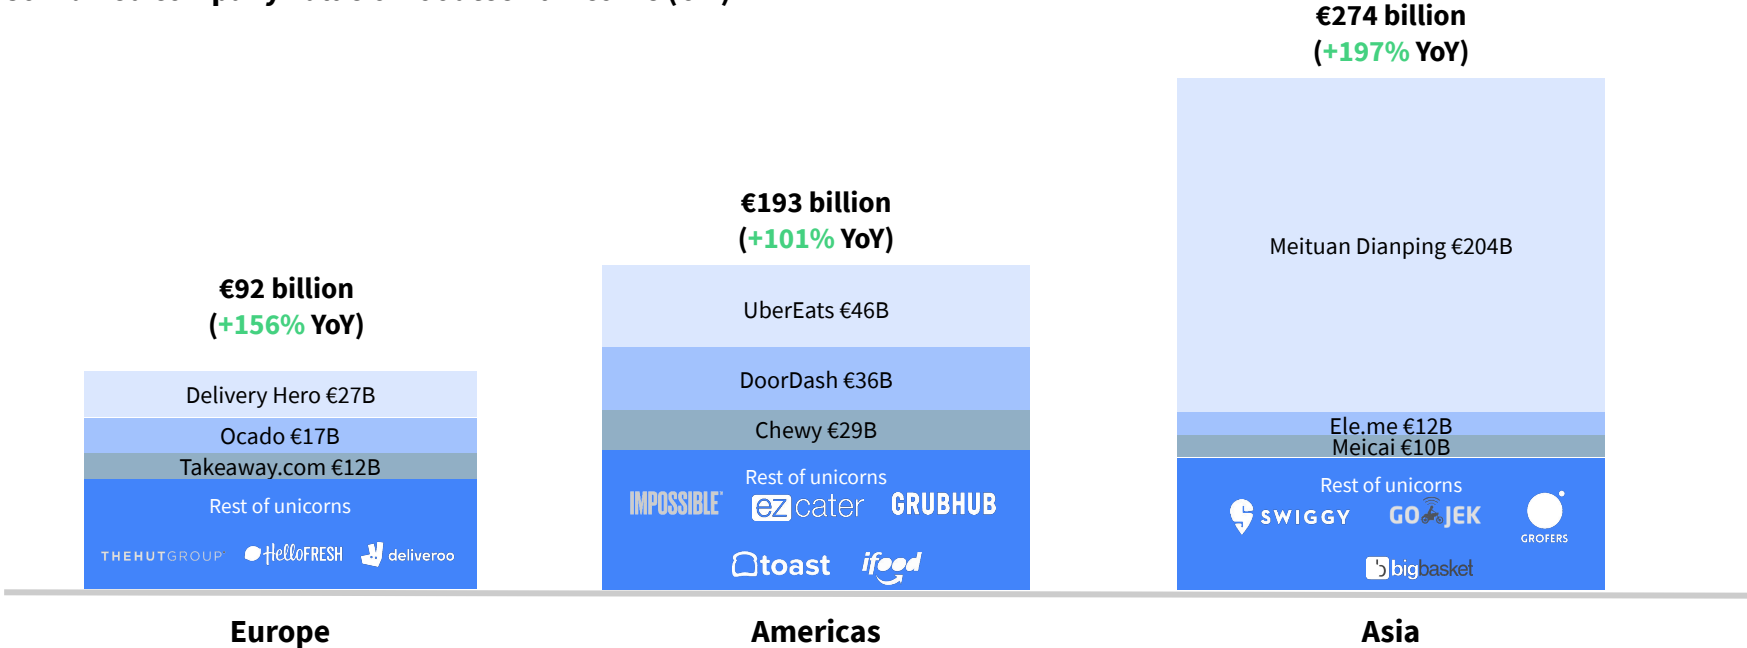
€92 billion
(+156% YoY)

Delivery Hero €27B
Ocado €17B
Takeaway.com €12B
Rest of unicorns
THEHUTGROUP HelloFRESH deliveroo

€193 billion
(+101% YoY)

UberEats €46B
DoorDash €36B
Chewy €29B
Rest of unicorns
IMPOSSIBLE ezcater GRUBHUB
toast ifood

€274 billion
(+197% YoY)

Meituan Dianping €204B
Ele.me €12B
Meicai €10B
Rest of unicorns
SWIGGY GOJEK GROFERS
bigbasket

Europe

Americas

Asia